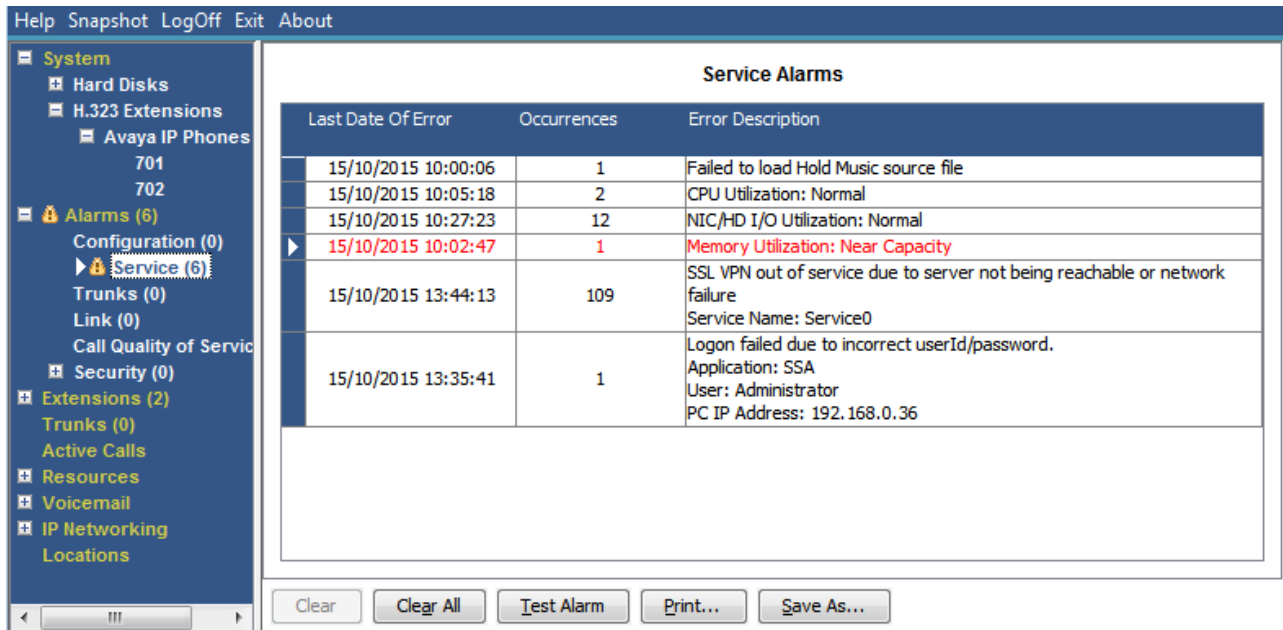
Help Snapshot LogOff Exit About

System
Hard Disks
H.323 Extensions
Avaya IP Phones
701
702
Alarms (6)
Configuration (0)
Service (6)
Trunks (0)
Link (0)
Call Quality of Servic
Security (0)
Extensions (2)
Trunks (0)
Active Calls
Resources
Voicemail
IP Networking
Locations

Service Alarms

| Last Date Of Error | Occurrences | Error Description |
|---|---|---|
| 15/10/2015 10:00:06 | 1 | Failed to load Hold Music source file |
| 15/10/2015 10:05:18 | 2 | CPU Utilization: Normal |
| 15/10/2015 10:27:23 | 12 | NIC/HD I/O Utilization: Normal |
| 15/10/2015 10:02:47 | 1 | Memory Utilization: Near Capacity |
| 15/10/2015 13:44:13 | 109 | SSL VPN out of service due to server not being reachable or network failure Service Name: Service0 |
| 15/10/2015 13:35:41 | 1 | Logon failed due to incorrect userId/password. Application: SSA User: Administrator PC IP Address: 192.168.0.36 |

Clear Clear All Test Alarm Print... Save As...